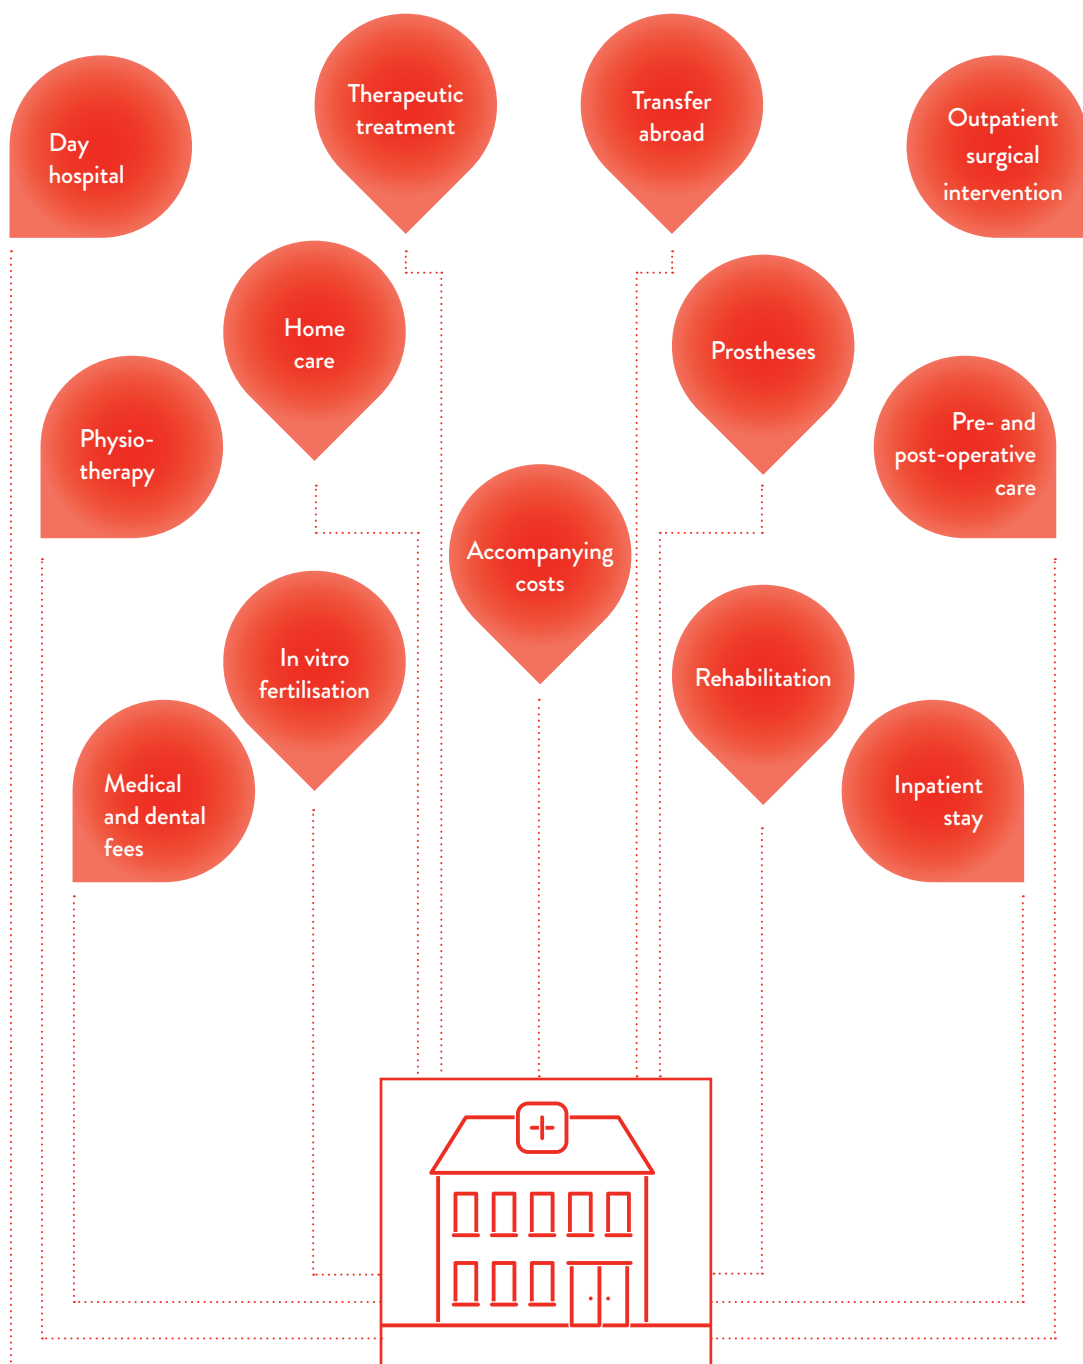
Day hospital

Therapeutic treatment

Transfer abroad

Outpatient surgical intervention

Home care

Prostheses

Physio-therapy

Pre- and post-operative care

Accompanying costs

In vitro fertilisation

Rehabilitation

Medical and dental fees

Inpatient stay